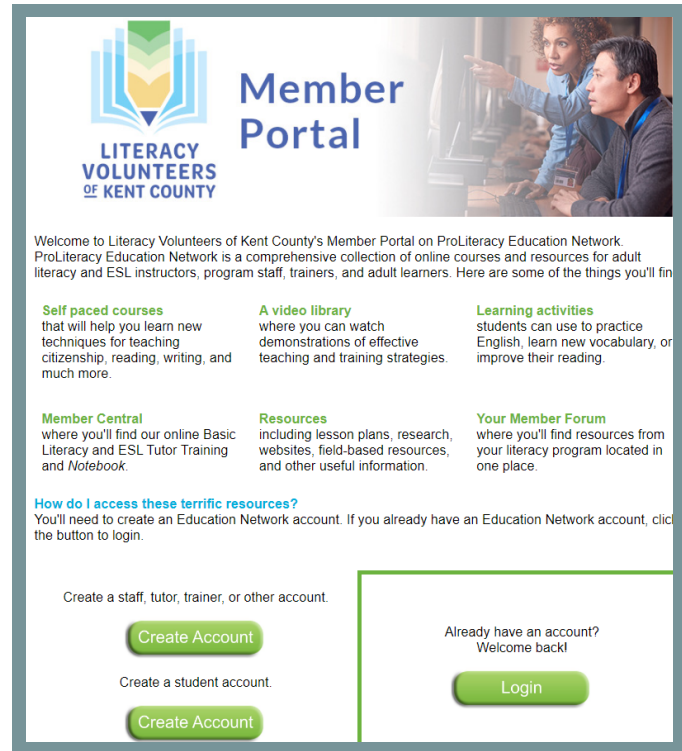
LITERACY VOLUNTEERS OF KENT COUNTY

Member Portal

Welcome to Literacy Volunteers of Kent County's Member Portal on ProLiteracy Education Network. ProLiteracy Education Network is a comprehensive collection of online courses and resources for adult literacy and ESL instructors, program staff, trainers, and adult learners. Here are some of the things you'll fin

Self paced courses
that will help you learn new techniques for teaching citizenship, reading, writing, and much more.

A video library
where you can watch demonstrations of effective teaching and training strategies.

Learning activities
students can use to practice English, learn new vocabulary, or improve their reading.

Member Central
where you'll find our online Basic Literacy and ESL Tutor Training and *Notebook*.

Resources
including lesson plans, research, websites, field-based resources, and other useful information.

Your Member Forum
where you'll find resources from your literacy program located in one place.

How do I access these terrific resources?
You'll need to create an Education Network account. If you already have an Education Network account, clic the button to login.

Create a staff, tutor, trainer, or other account.

Create Account

Create a student account.

Create Account

Already have an account?
Welcome back!

Login